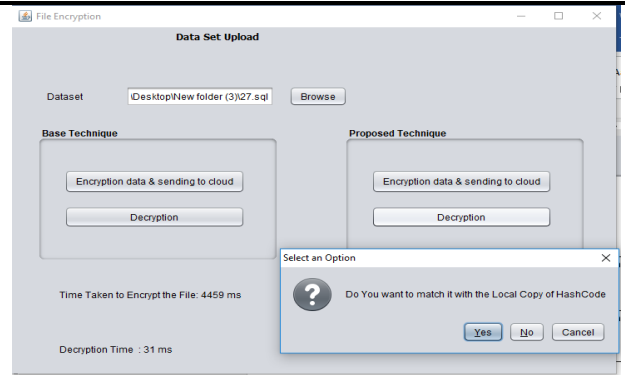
File Encryption

Data Set Upload

Dataset \Desktop\New folder (3)\27.sql Browse

Base Technique

Encryption data & sending to cloud

Decryption

Proposed Technique

Encryption data & sending to cloud

Decryption

Select an Option

Do You want to match it with the Local Copy of HashCode

Yes No Cancel

Time Taken to Encrypt the File: 4459 ms

Decryption Time : 31 ms